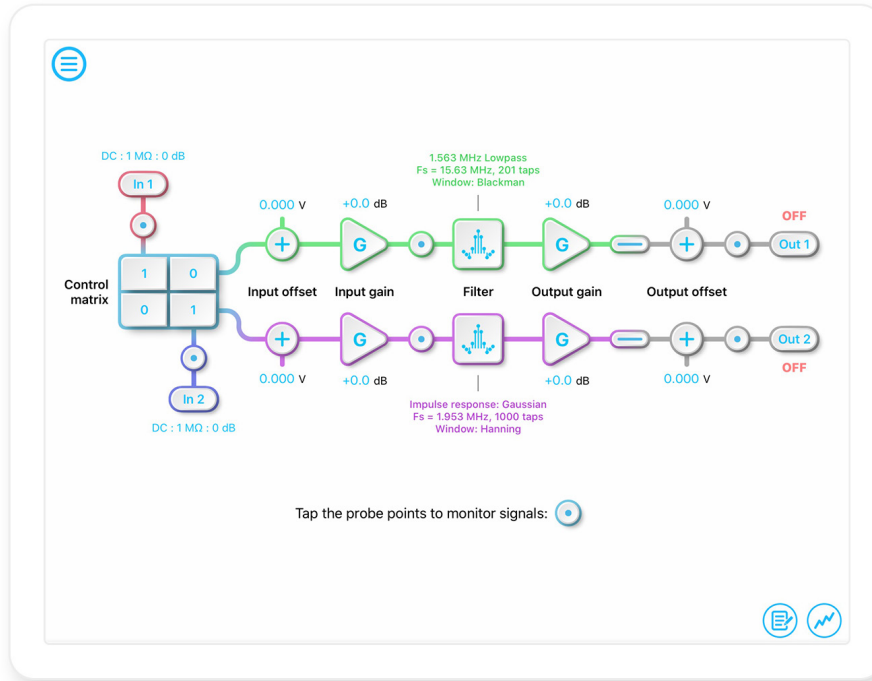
DC : 1 MΩ : 0 dB

In 1

1.563 MHz Lowpass
Fs = 15.63 MHz, 201 taps
Window: Blackman

0.000 V

+0.0 dB

+0.0 dB

0.000 V

OFF

Out 1

Control matrix

| 1 | 0 |
|---|---|
| 0 | 1 |

Input offset

Input gain

Filter

Output gain

Output offset

Out 2

OFF

0.000 V

+0.0 dB

+0.0 dB

0.000 V

In 2

DC : 1 MΩ : 0 dB

Impulse response: Gaussian
Fs = 1.953 MHz, 1000 taps
Window: Hanning

Tap the probe points to monitor signals: